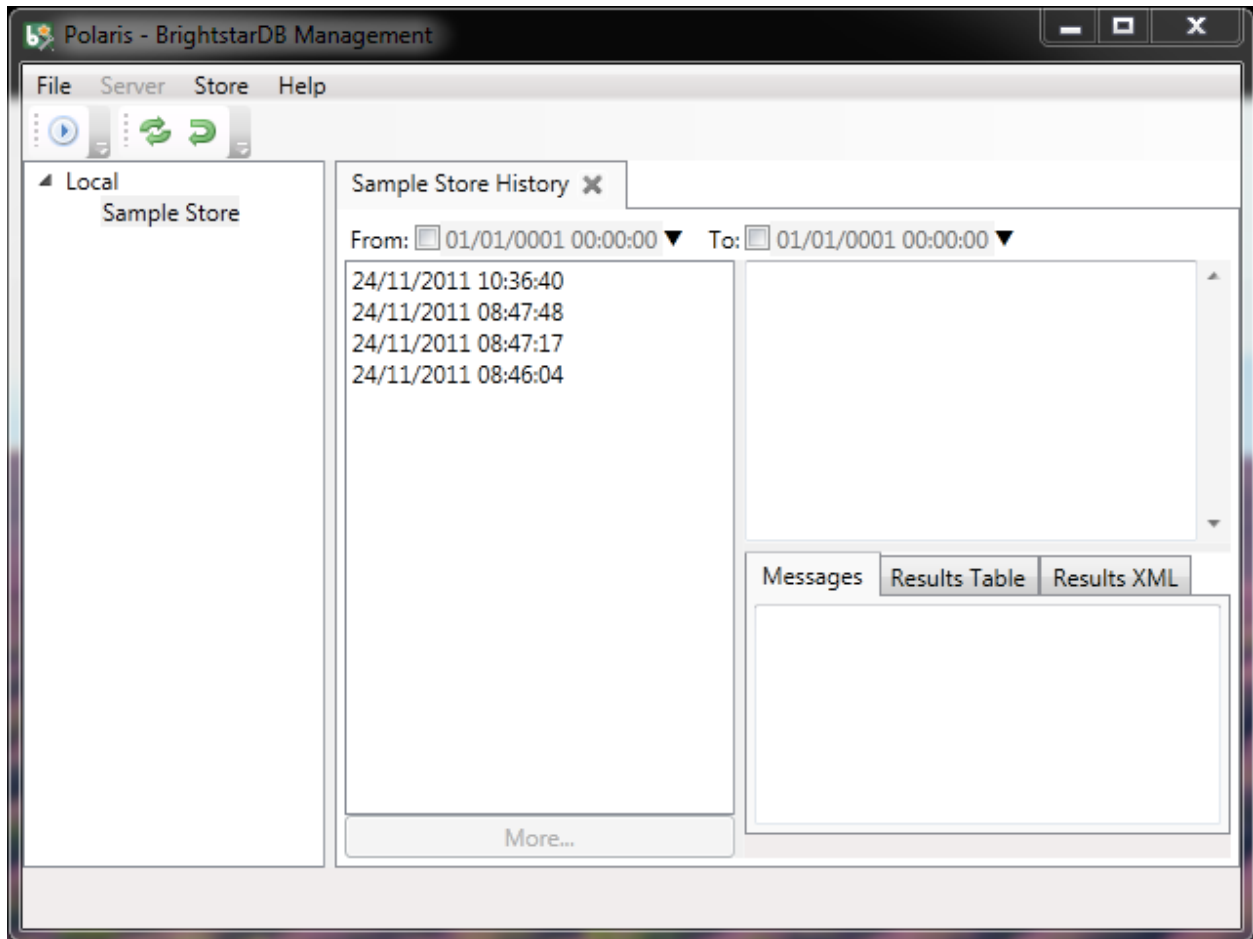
Polaris - BrightstarDB Management

File Server Store Help

Local
Sample Store

Sample Store History

From: 01/01/0001 00:00:00 To: 01/01/0001 00:00:00

24/11/2011 10:36:40
24/11/2011 08:47:48
24/11/2011 08:47:17
24/11/2011 08:46:04

More...

Messages | Results Table | Results XML